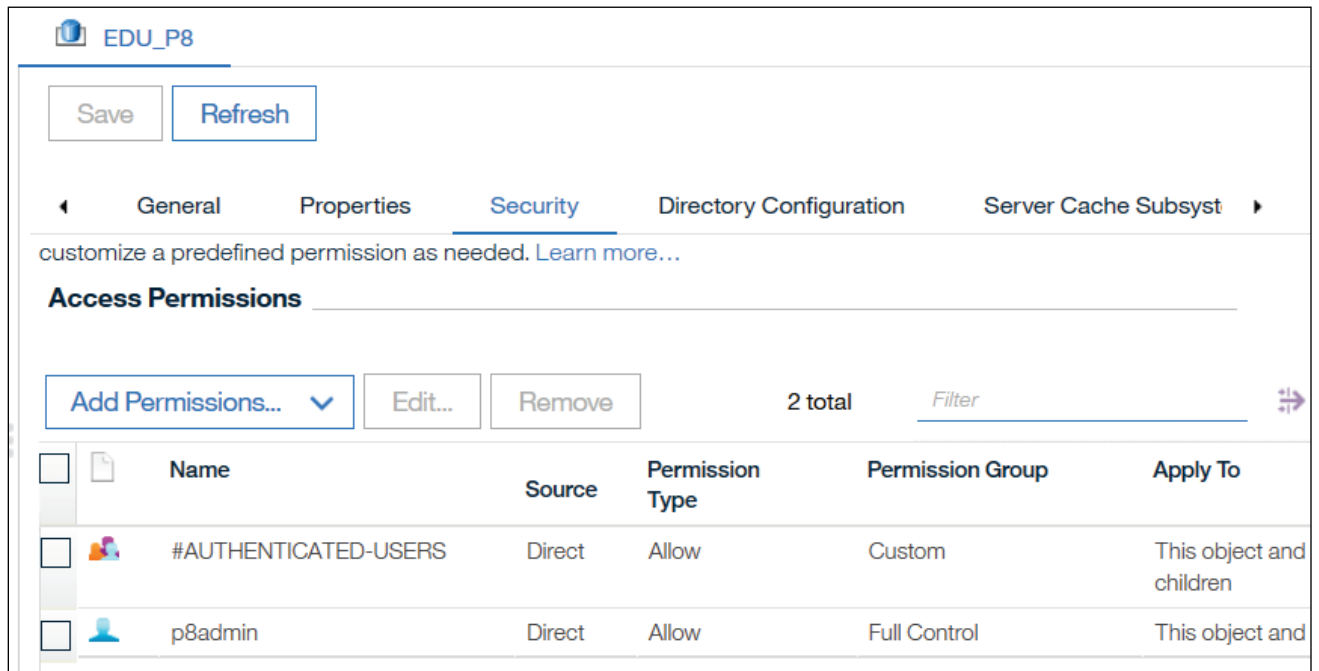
EDU_P8

Save Refresh

General Properties Security Directory Configuration Server Cache Subsyst

customize a predefined permission as needed. Learn more…

Access Permissions

Add Permissions... Edit... Remove 2 total Filter

| | | Name | Source | Permission Type | Permission Group | Apply To |
|---|---|---|---|---|---|---|
| | | #AUTHENTICATED-USERS | Direct | Allow | Custom | This object and children |
| | | p8admin | Direct | Allow | Full Control | This object and |